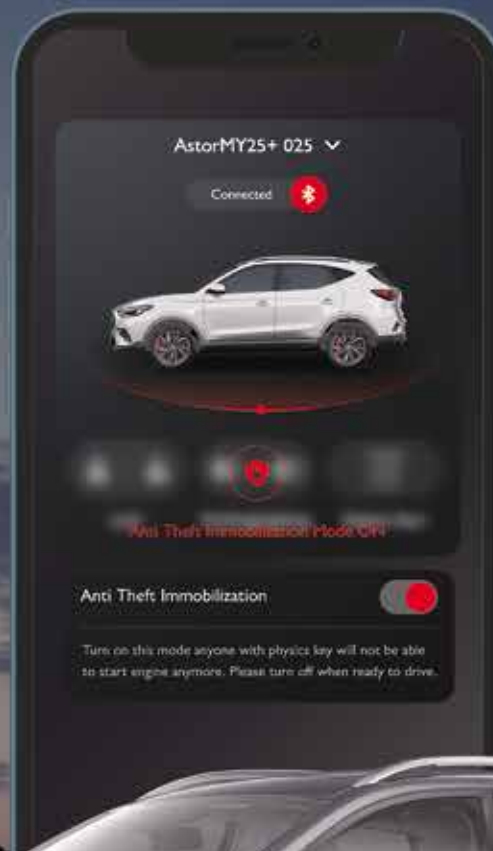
AstorMY25+ 025

Connected

Anti Theft Immobilization Mode ON

Anti Theft Immobilization

Turn on this mode anyone with physics key will not be able to start engine anymore. Please turn off when ready to drive.